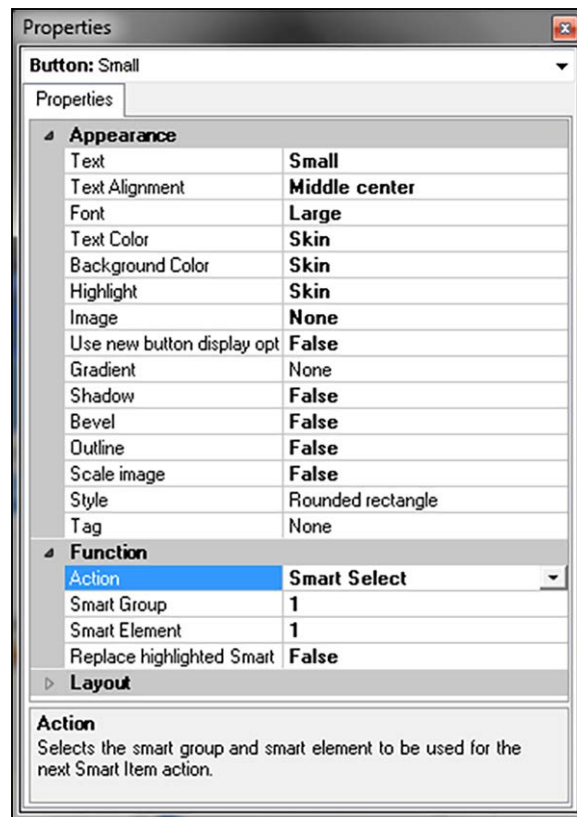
Properties

Button: Small

Properties

Appearance

| | |
|---|---|
| Text | Small |
| Text Alignment | Middle center |
| Font | Large |
| Text Color | Skin |
| Background Color | Skin |
| Highlight | Skin |
| Image | None |
| Use new button display opt | False |
| Gradient | None |
| Shadow | False |
| Bevel | False |
| Outline | False |
| Scale image | False |
| Style | Rounded rectangle |
| Tag | None |

Function

| | |
|---|---|
| Action | Smart Select |
| Smart Group | 1 |
| Smart Element | 1 |
| Replace highlighted Smart | False |

Layout

Action
Selects the smart group and smart element to be used for the next Smart Item action.